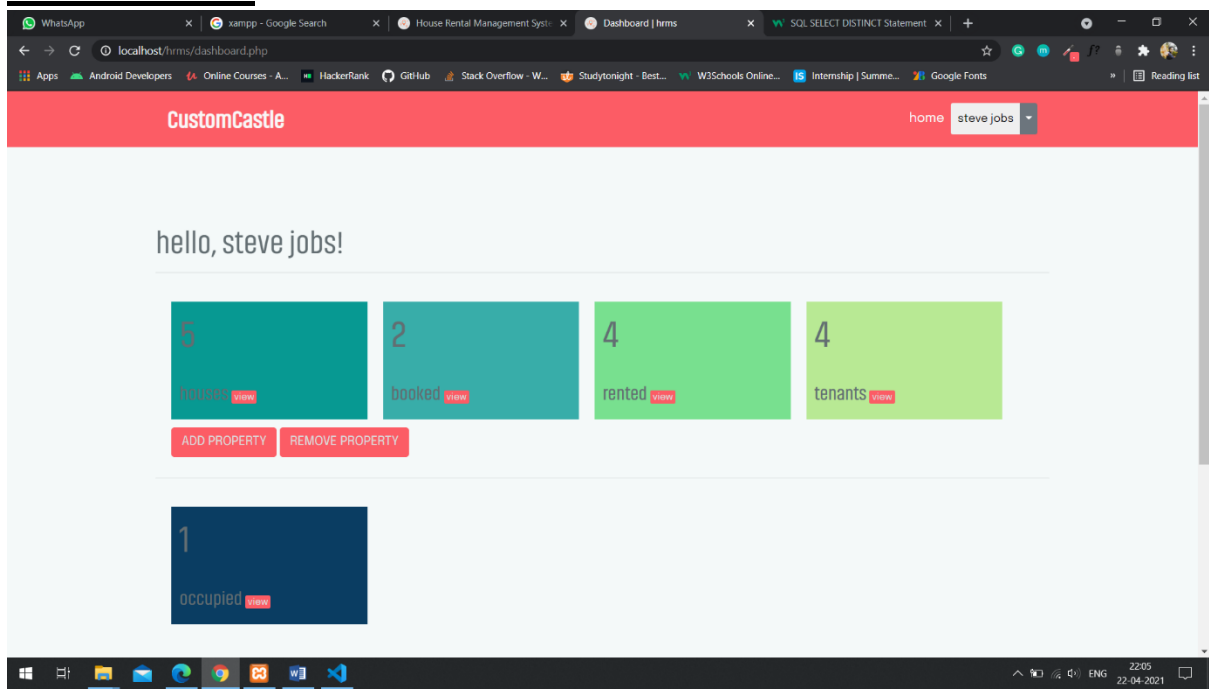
WhatsApp | xampp - Google Search | House Rental Management Syste | Dashboard | hrms | SQL SELECT DISTINCT Statement

localhost/hrms/dashboard.php

Apps | Android Developers | Online Courses - A... | HackerRank | GitHub | Stack Overflow - W... | Studytonight - Best... | W3Schools Online... | Internship | Summe... | Google Fonts | » | Reading list

CustomCastle

home | steve jobs

hello, steve jobs!

5
houses view

2
booked view

4
rented view

4
tenants view

ADD PROPERTY | REMOVE PROPERTY

1
occupied view

ENG 22:05 22-04-2021